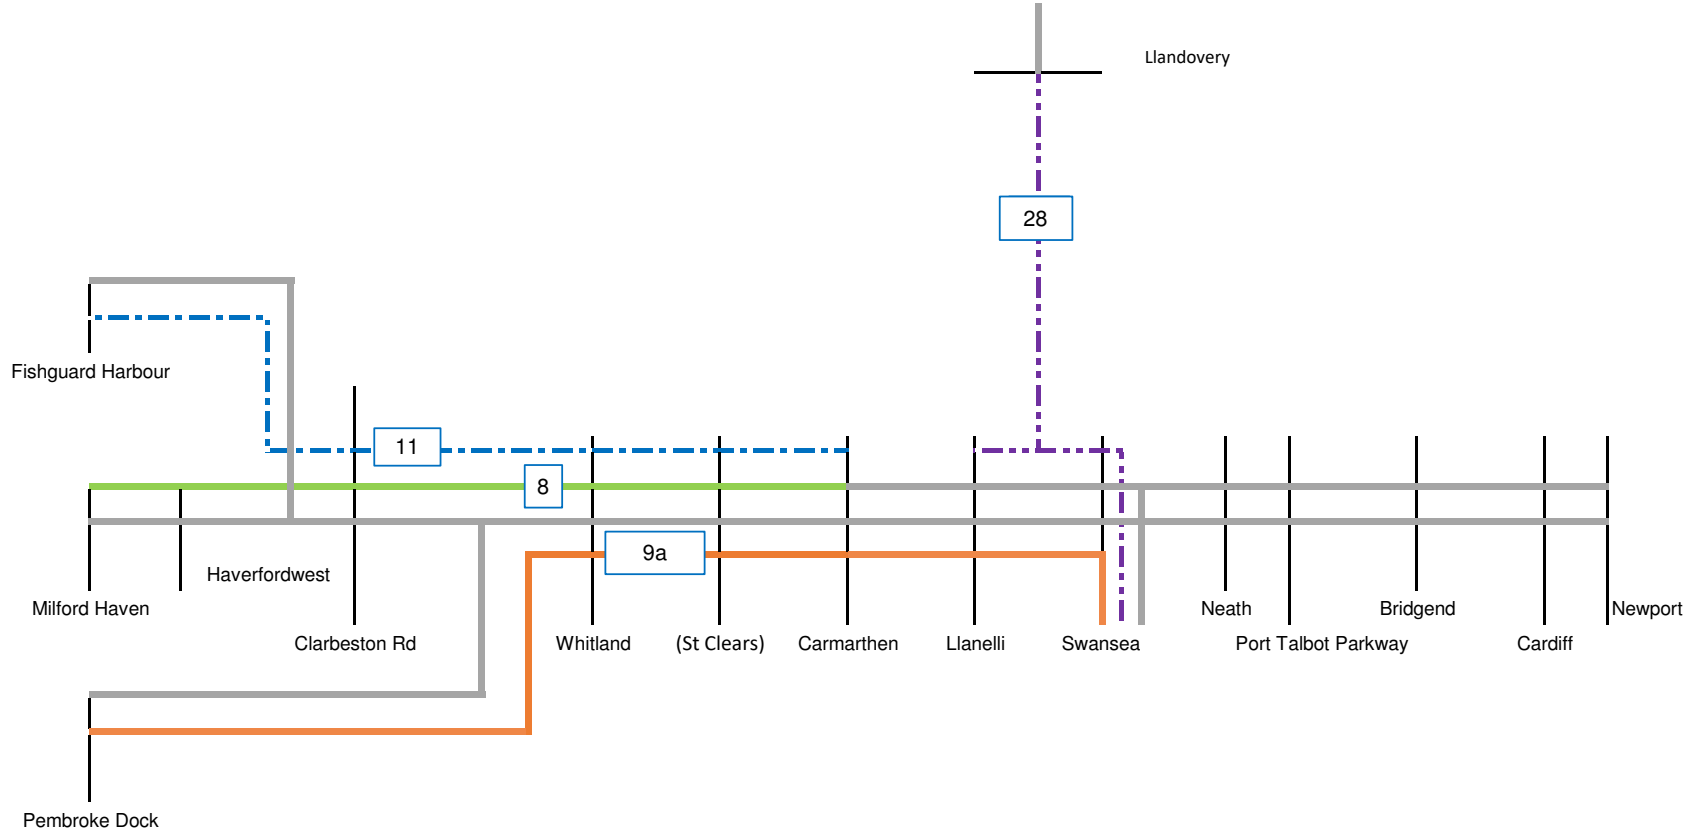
Llandovery

28

Fishguard Harbour

11

8

9a

Haverfordwest

Milford Haven

Clarbeston Rd

Whitland

(St Clears)

Carmarthen

Llanelli

Swansea

Neath

Port Talbot Parkway

Bridgend

Cardiff

Newport

Pembroke Dock